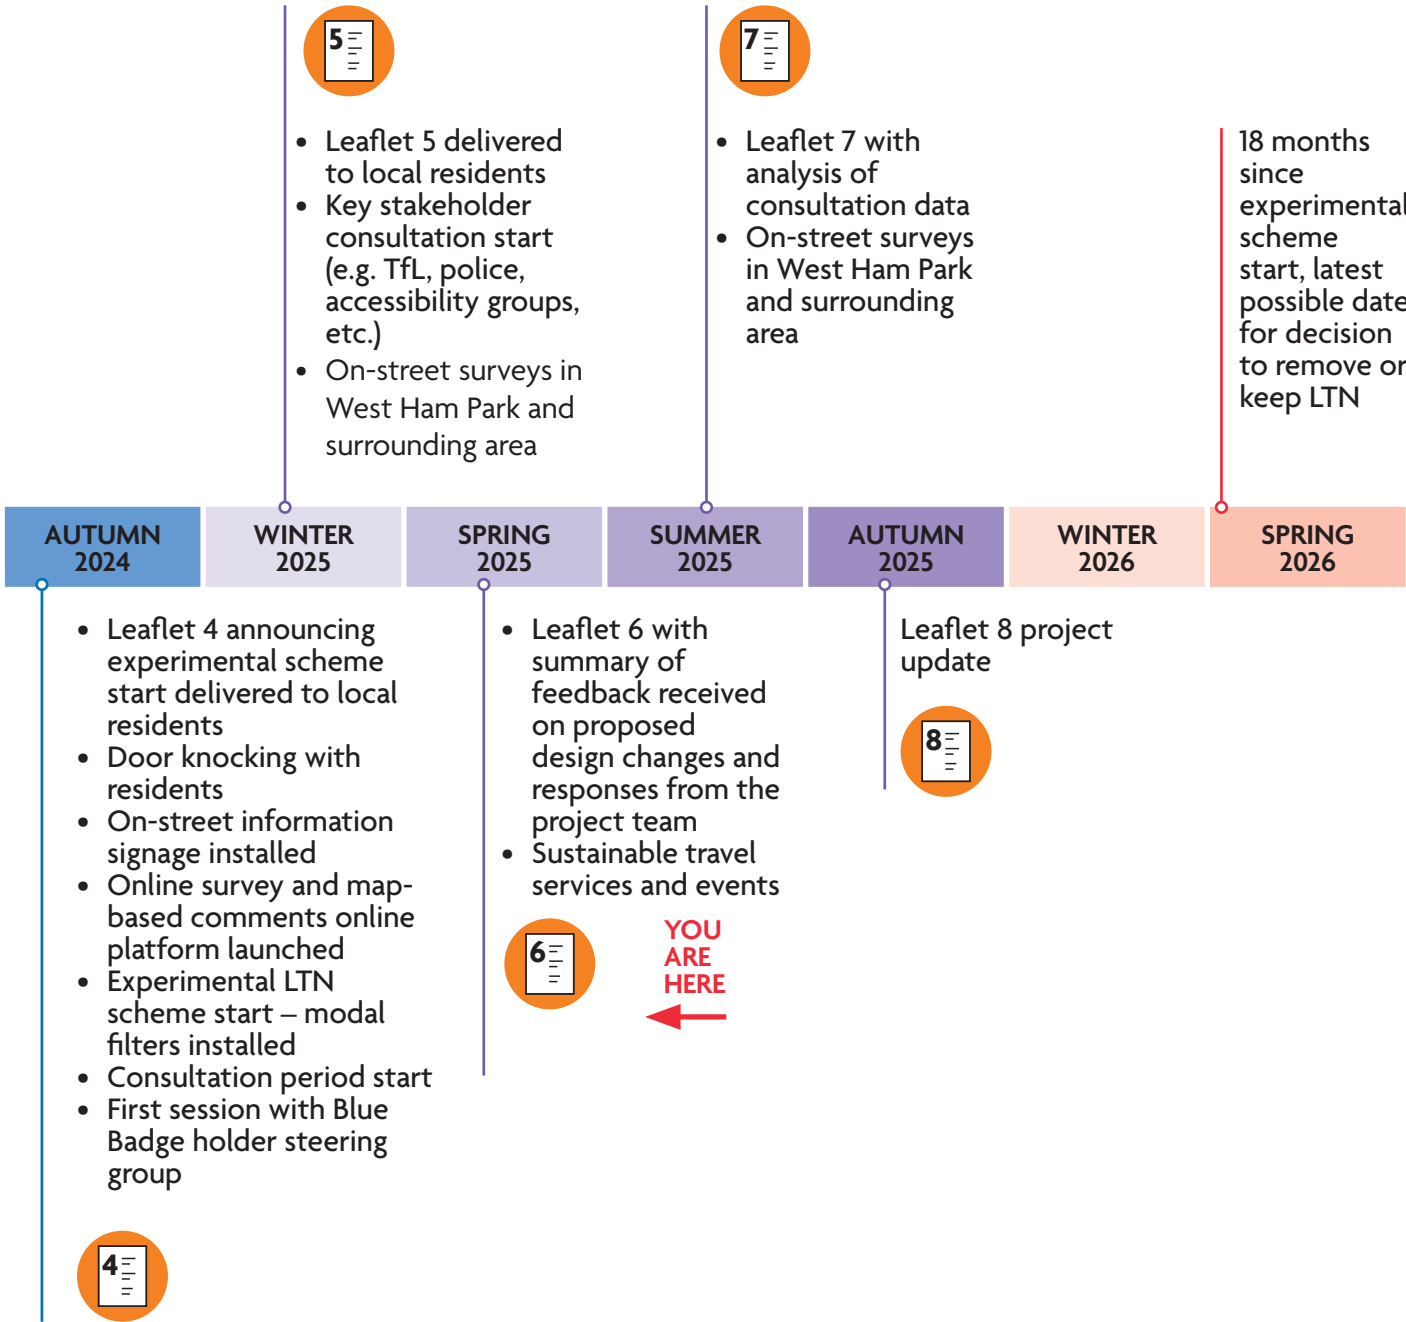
5

• Leaflet 5 delivered to local residents
• Key stakeholder consultation start (e.g. TfL, police, accessibility groups, etc.)
• On-street surveys in West Ham Park and surrounding area

7

• Leaflet 7 with analysis of consultation data
• On-street surveys in West Ham Park and surrounding area

18 months since experimental scheme start, latest possible date for decision to remove or keep LTN

AUTUMN 2024

WINTER 2025

SPRING 2025

SUMMER 2025

AUTUMN 2025

WINTER 2026

SPRING 2026

• Leaflet 4 announcing experimental scheme start delivered to local residents
• Door knocking with residents
• On-street information signage installed
• Online survey and map-based comments online platform launched
• Experimental LTN scheme start – modal filters installed
• Consultation period start
• First session with Blue Badge holder steering group

4

• Leaflet 6 with summary of feedback received on proposed design changes and responses from the project team
• Sustainable travel services and events

6

YOU ARE HERE

Leaflet 8 project update

8